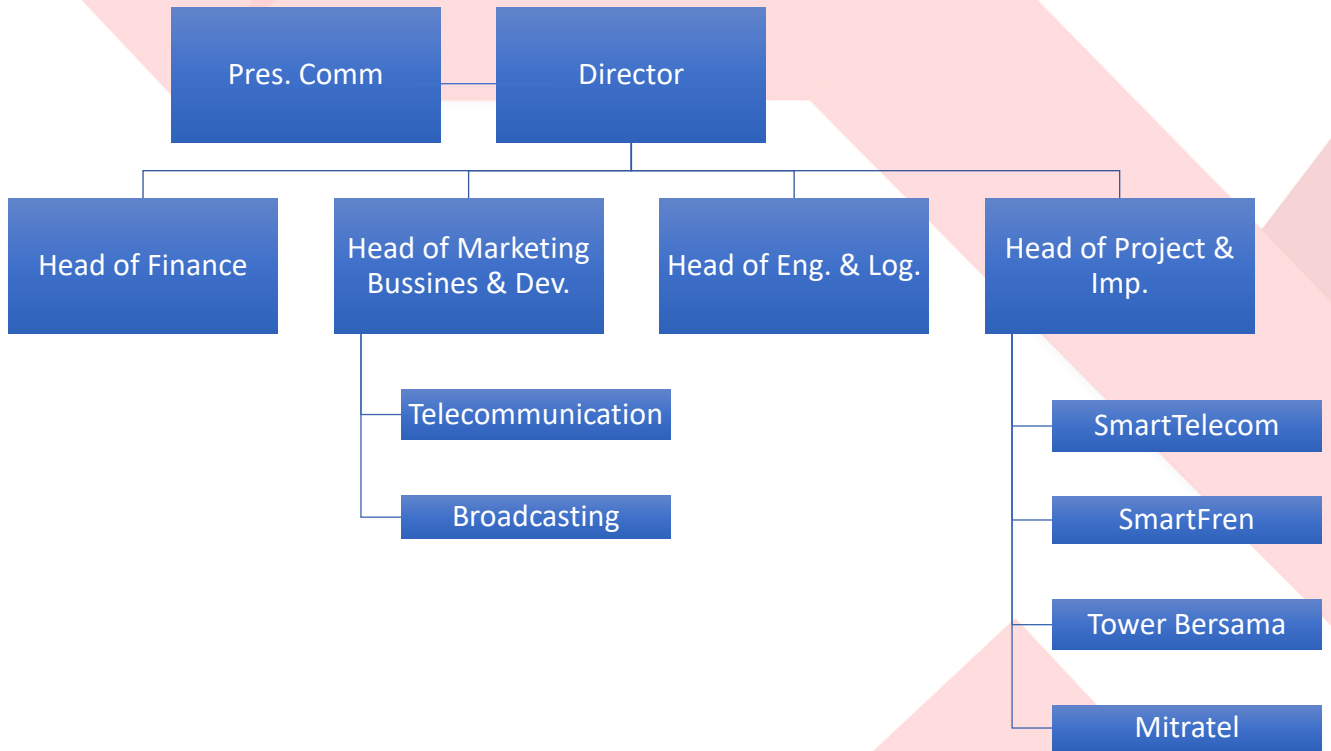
Pres. Comm

Director

Head of Finance

Head of Marketing Bussines & Dev.

Head of Eng. & Log.

Head of Project & Imp.

Telecommunication

Broadcasting

SmartTelecom

SmartFren

Tower Bersama

Mitratel